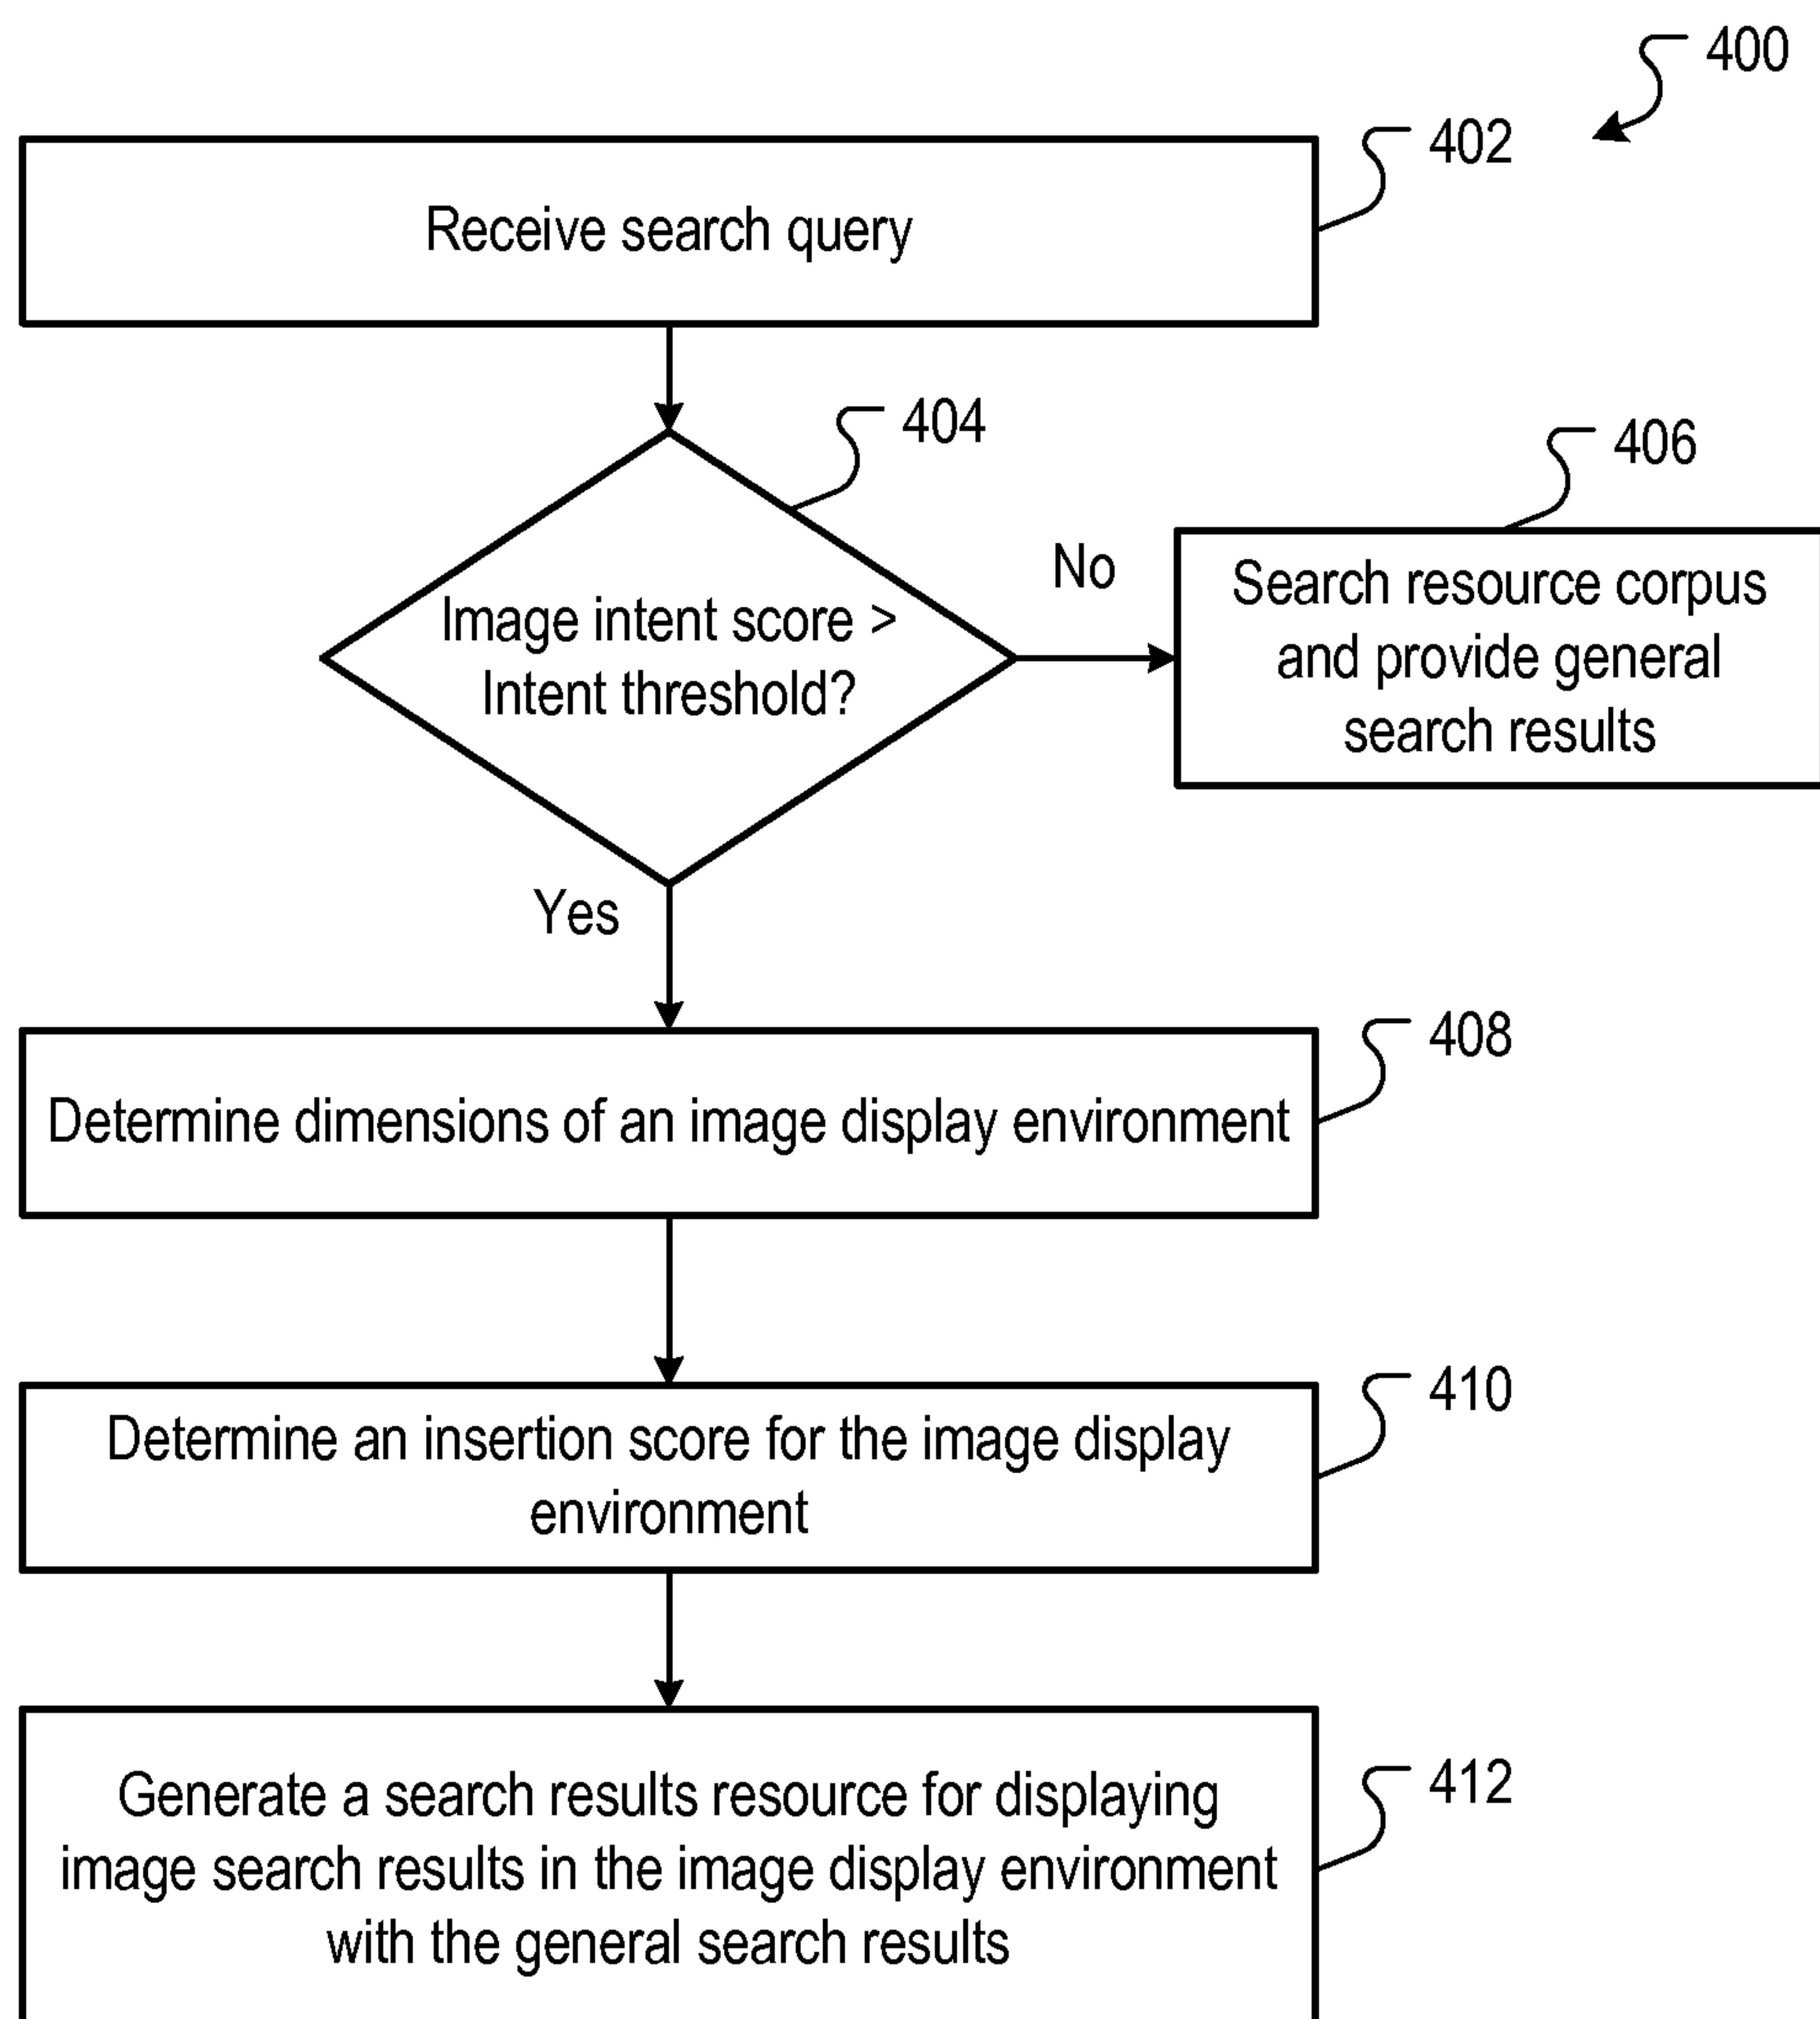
400

402

Receive search query

404

406

Image intent score > Intent threshold?

No

Search resource corpus and provide general search results

Yes

408

Determine dimensions of an image display environment

410

Determine an insertion score for the image display environment

412

Generate a search results resource for displaying image search results in the image display environment with the general search results